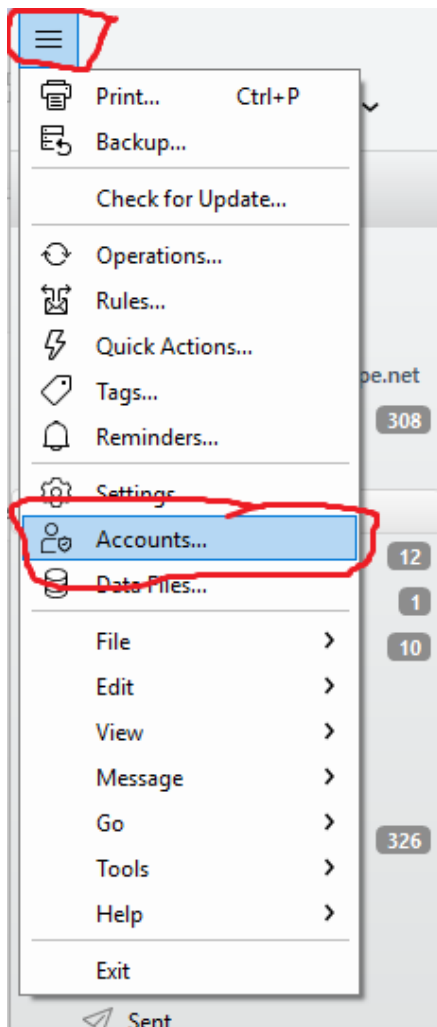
Print... Ctrl+P
Backup...
Check for Update...
Operations...
Rules...
Quick Actions...
Tags...
Reminders...
Settings
Accounts...
Data Files...
File
Edit
View
Message
Go
Tools
Help
Exit

pe.net
308
12
1
10
326
Sent